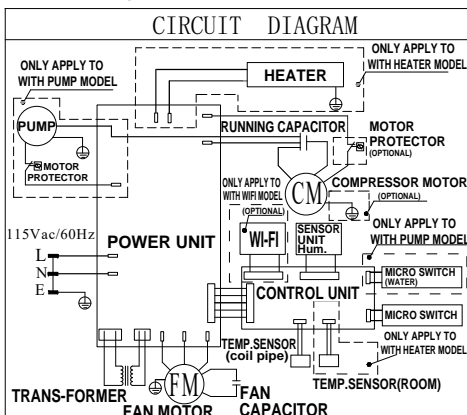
CIRCUIT DIAGRAM

ONLY APPLY TO WITH PUMP MODEL

HEATER

ONLY APPLY TO WITH HEATER MODEL

PUMP

MOTOR PROTECTOR

RUNNING CAPACITOR

MOTOR PROTECTOR (OPTIONAL)

ONLY APPLY TO WITH WIFI MODEL

(OPTIONAL)

CM

COMPRESSOR MOTOR

(OPTIONAL)

115Vac/60Hz

L

N

E

POWER UNIT

WI-FI

SENSOR UNIT Hum.

ONLY APPLY TO WITH PUMP MODEL

MICRO SWITCH (WATER)

CONTROL UNIT

MICRO SWITCH

ONLY APPLY TO WITH HEATER MODEL

TEMP.SENSOR (coil pipe)

TEMP.SENSOR(ROOM)

TRANS-FORMER

FM

FAN MOTOR

FAN CAPACITOR